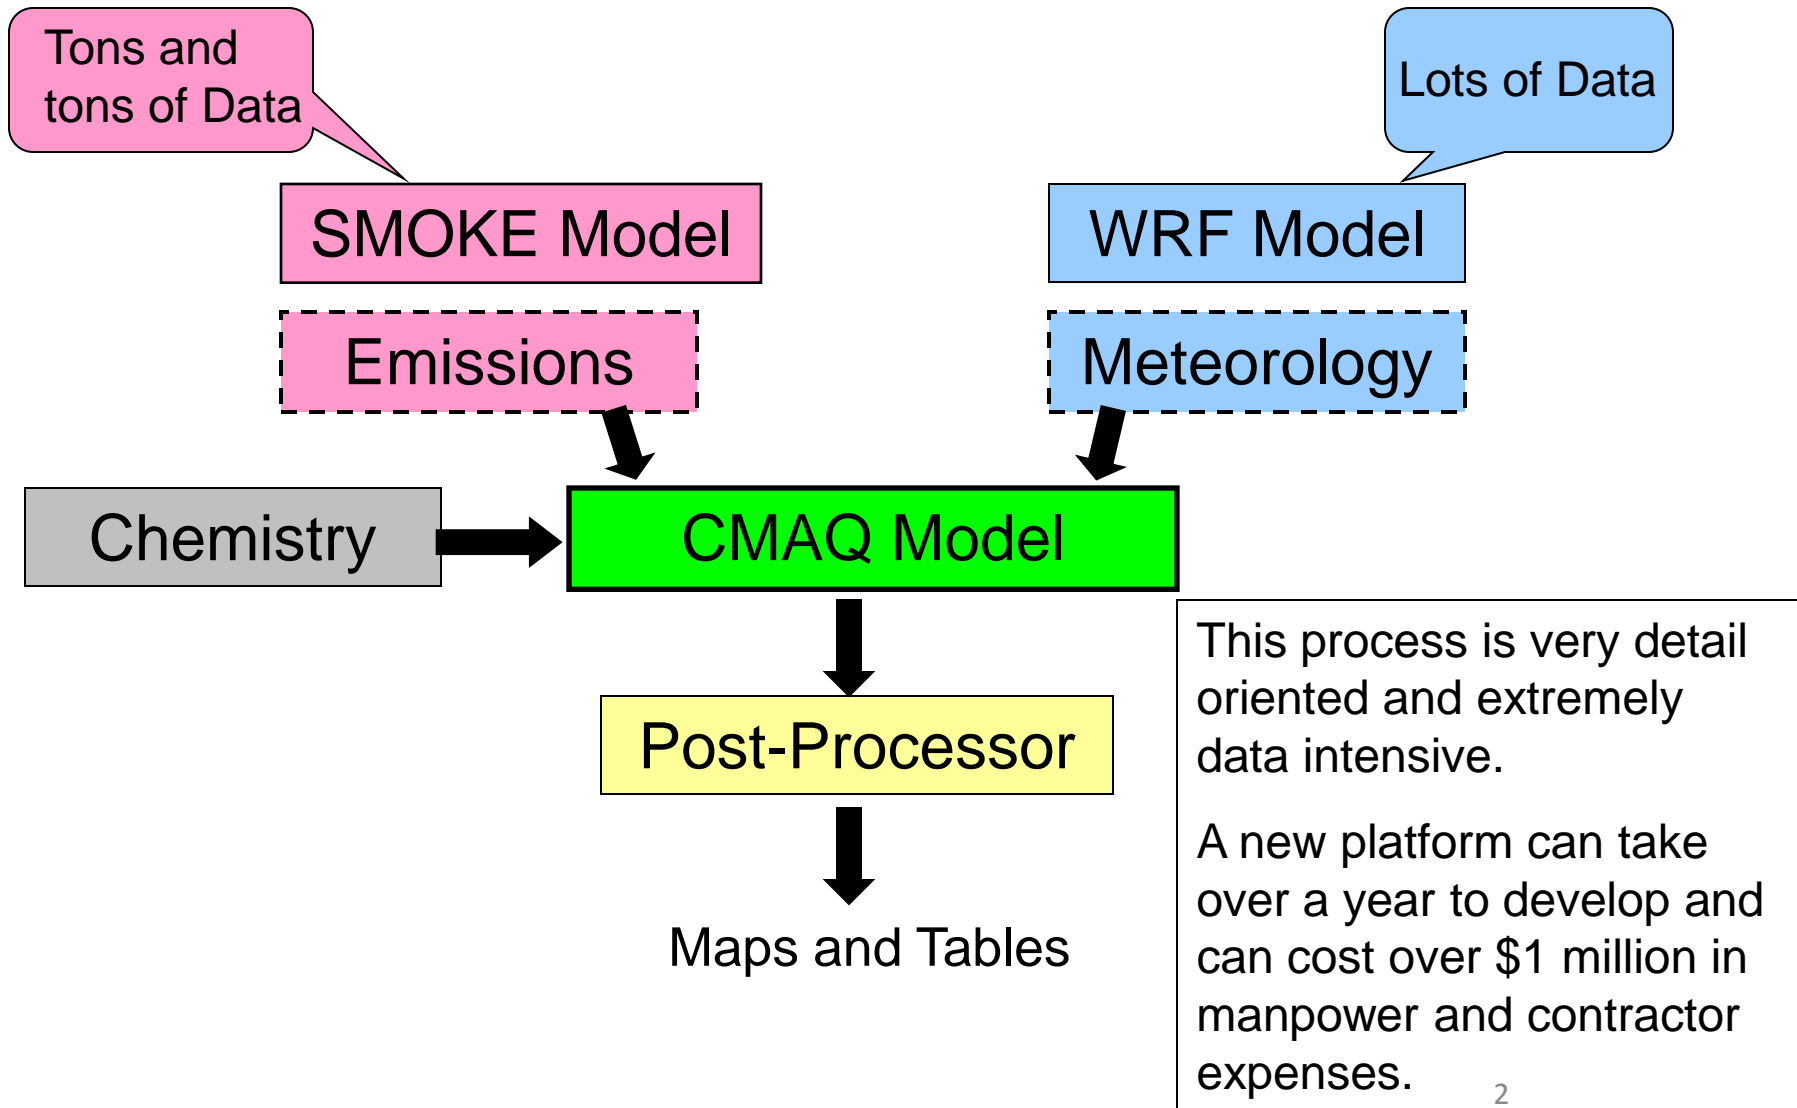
Tons and tons of Data

Lots of Data

SMOKE Model

WRF Model

Emissions

Meteorology

Chemistry

CMAQ Model

Post-Processor

Maps and Tables

This process is very detail oriented and extremely data intensive.

A new platform can take over a year to develop and can cost over \$1 million in manpower and contractor expenses.

2